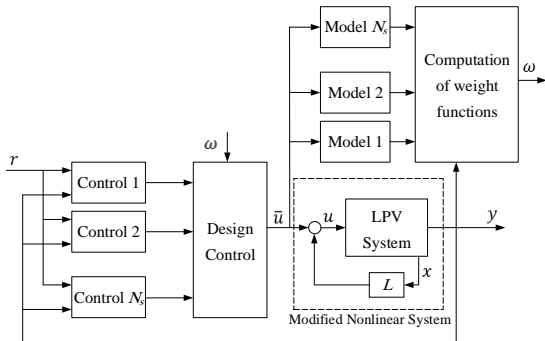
Model $N_s$

Model 2

Model 1

Computation of weight functions

$\omega$

$r$

$\omega$

Control 1

Control 2

Control $N_s$

Design Control

$\bar{u}$

$u$

LPV System

$y$

$x$

$L$

Modified Nonlinear System